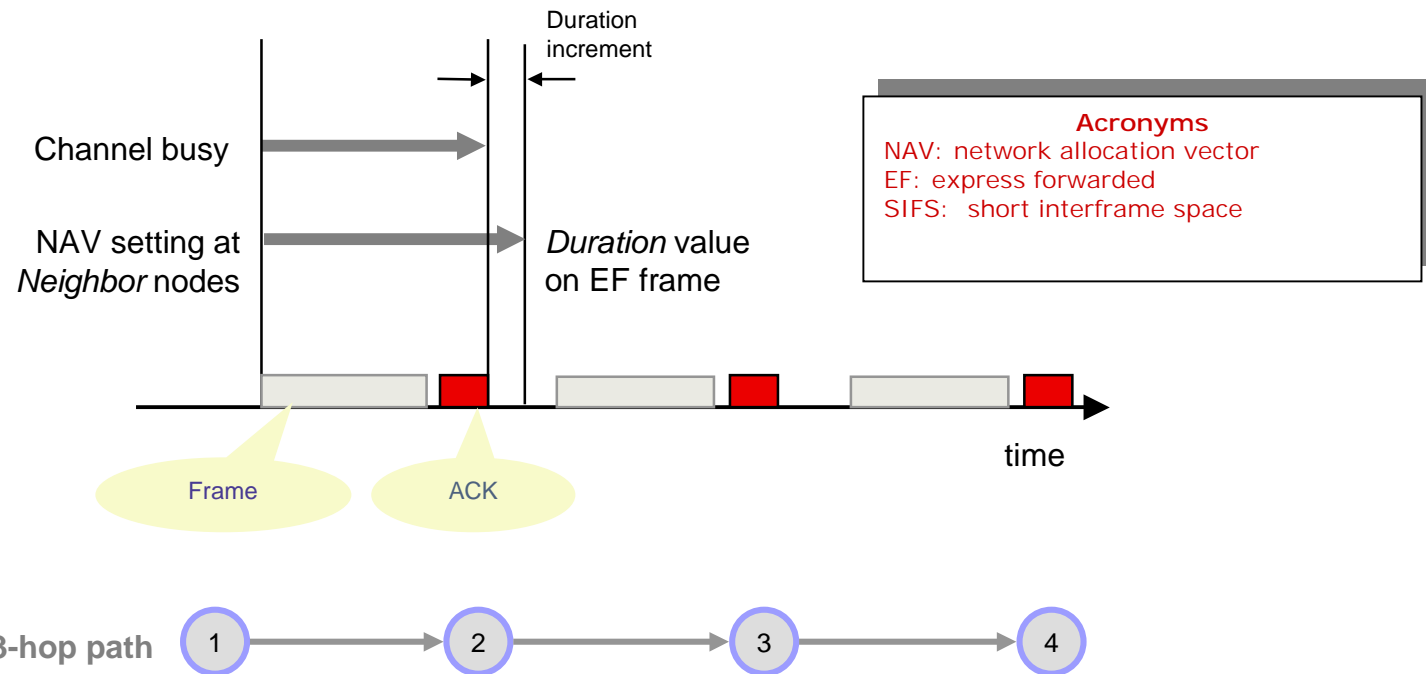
Duration increment

Channel busy

NAV setting at *Neighbor* nodes

*Duration* value on EF frame

**Acronyms**
NAV: network allocation vector
EF: express forwarded
SIFS: short interframe space

time

Frame

ACK

3-hop path

1

2

3

4